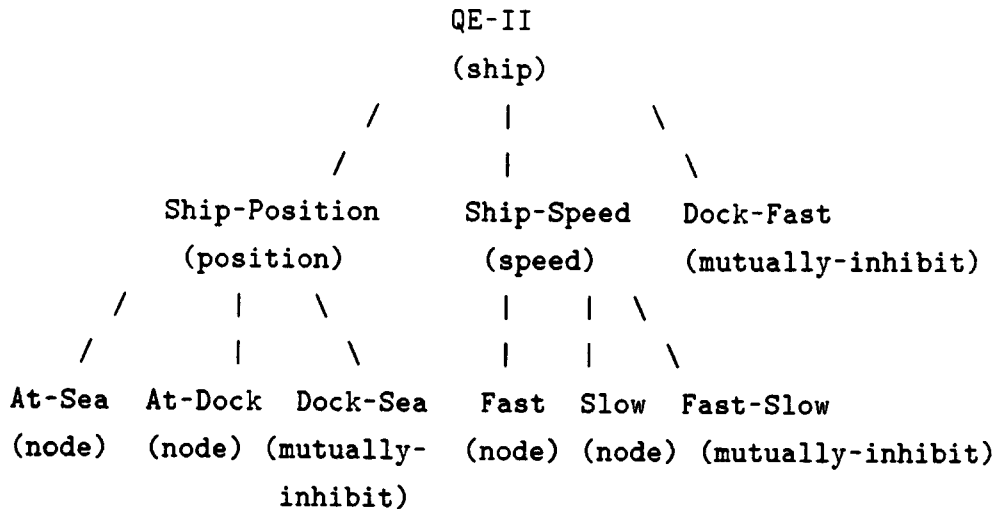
QE-II
(ship)

Ship-Position
(position)

Ship-Speed
(speed)

Dock-Fast
(mutually-inhibit)

At-Sea
(node)

At-Dock
(node)

Dock-Sea
(mutually-inhibit)

Fast
(node)

Slow
(node)

Fast-Slow
(mutually-inhibit)